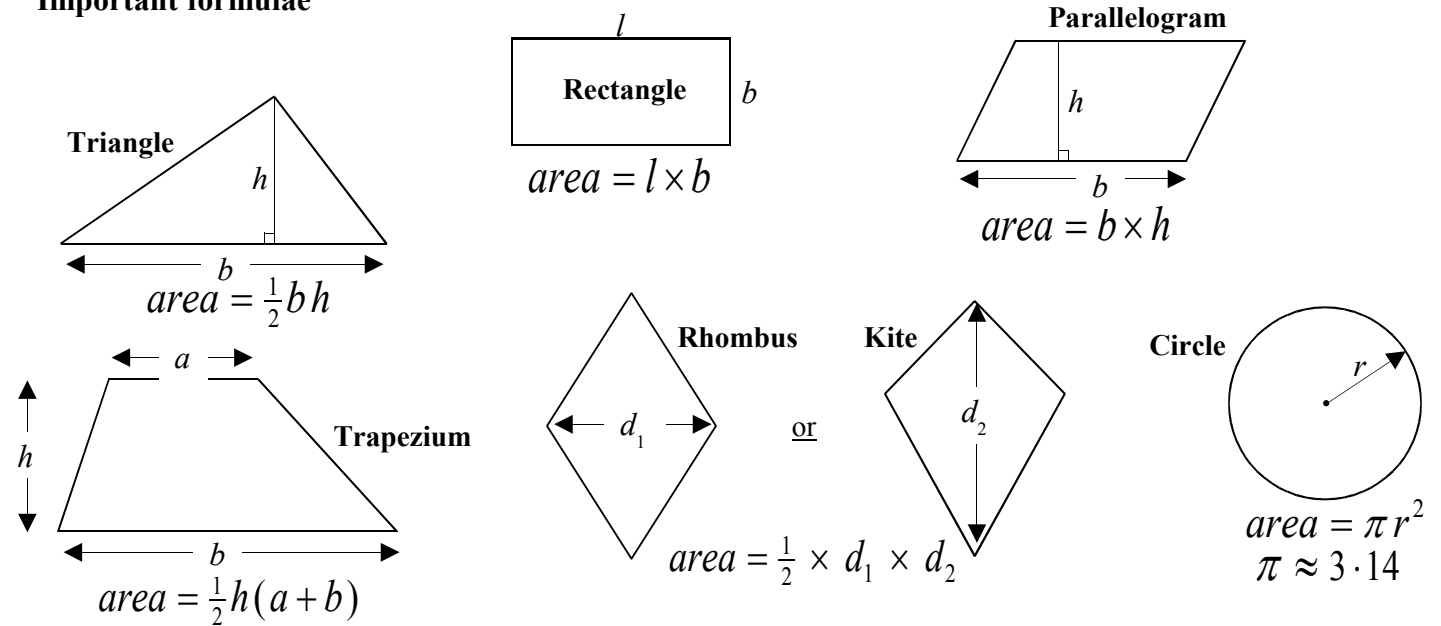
Important formulae

$l$

Rectangle

$b$

$area = l \times b$

Parallelogram

$h$

$b$

$area = b \times h$

Triangle

$h$

$b$

$area = \frac{1}{2} b h$

Rhombus

Kite

Circle

$a$

$h$

Trapezium

$b$

$area = \frac{1}{2} h (a + b)$

$d_1$

or

$d_2$

$area = \frac{1}{2} \times d_1 \times d_2$

$r$

$area = \pi r^2$

$\pi \approx 3 \cdot 14$